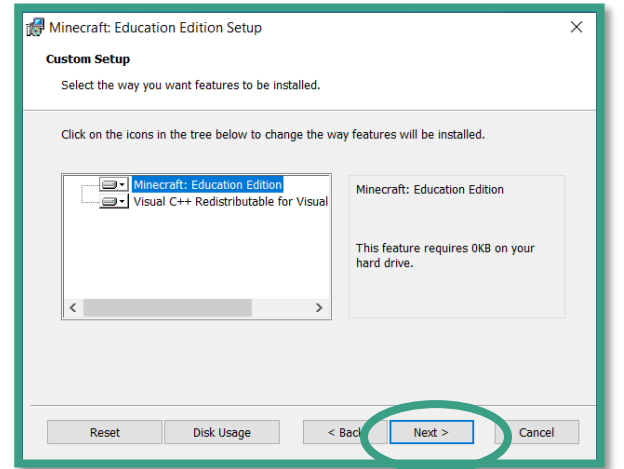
Minecraft: Education Edition Setup

×

Custom Setup

Select the way you want features to be installed.

Click on the icons in the tree below to change the way features will be installed.

Minecraft: Education Edition
Visual C++ Redistributable for Visual

Minecraft: Education Edition

This feature requires 0KB on your hard drive.

Reset

Disk Usage

< Back

Next >

Cancel